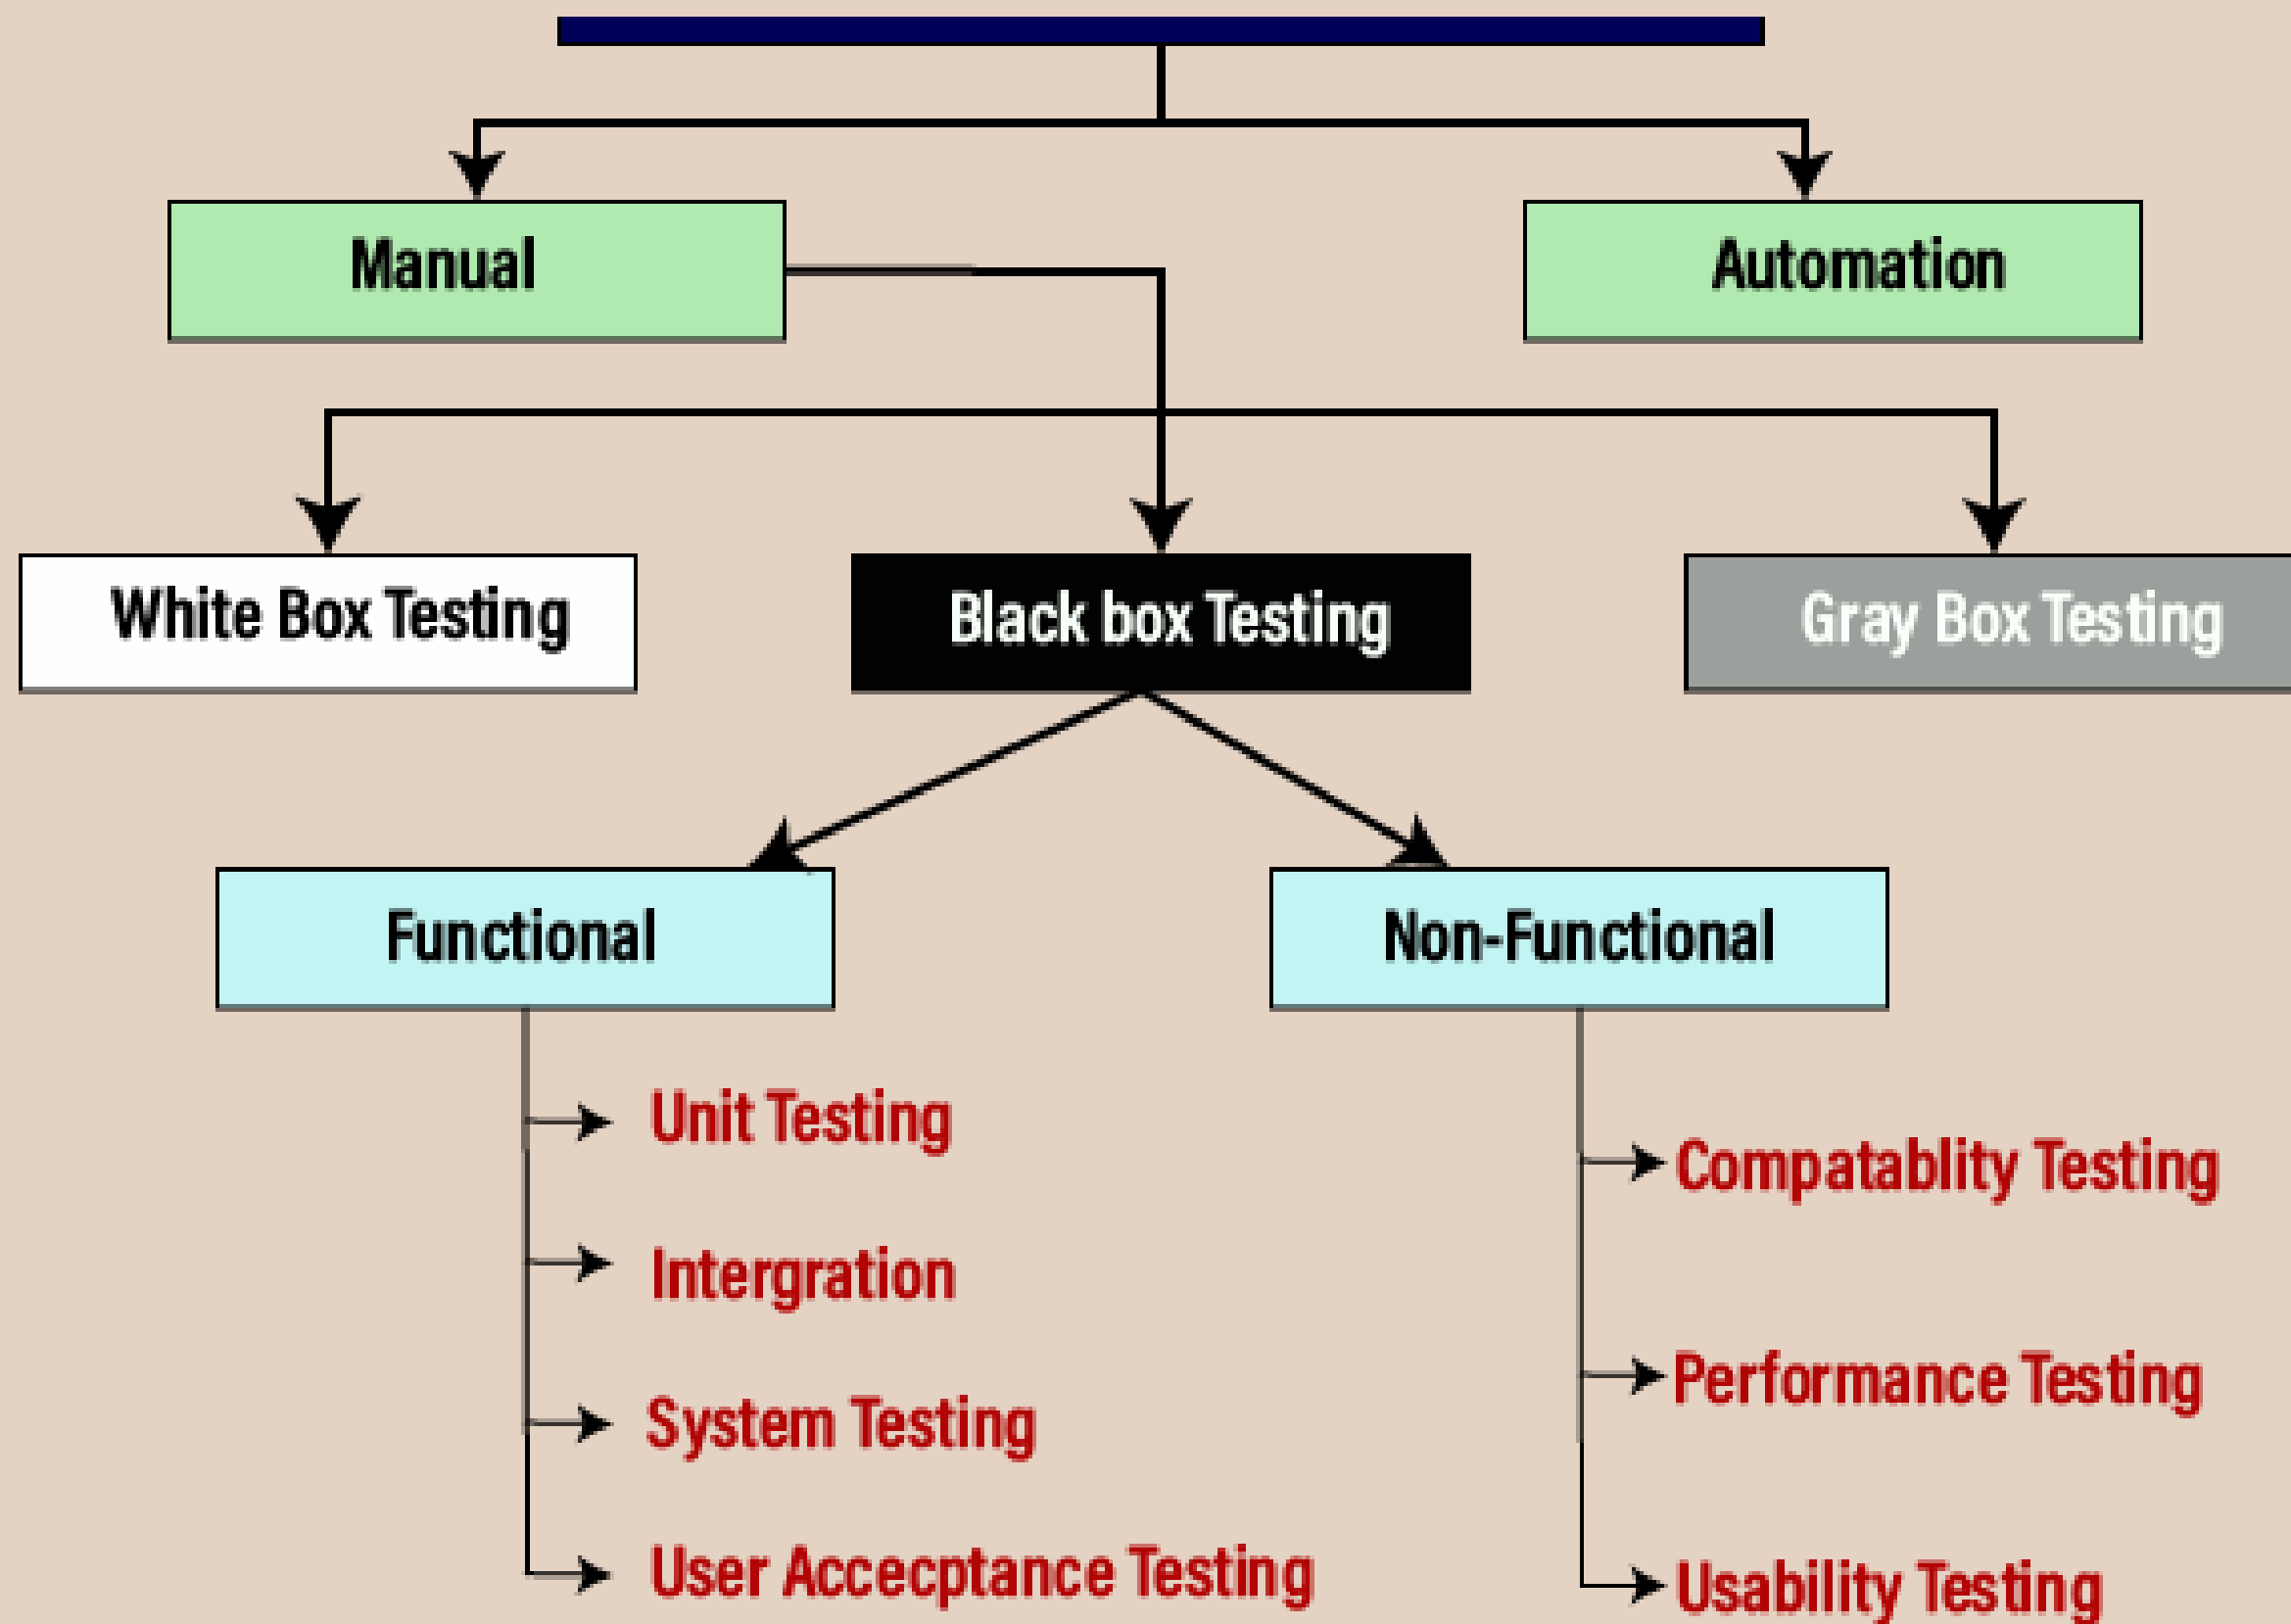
Manual

Automation

White Box Testing

Black box Testing

Gray Box Testing

Functional

Non-Functional

Unit Testing

Intergration

System Testing

User Accecptance Testing

Compatablity Testing

Performance Testing

Usability Testing